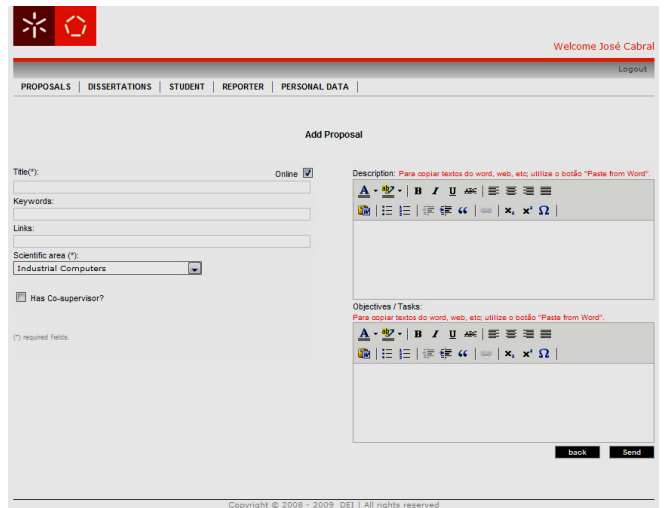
Welcome José Cabral

Logout

PROPOSALS | DISSERTATIONS | STUDENT | REPORTER | PERSONAL DATA

Add Proposal

Title(*):

Online

Keywords:

Links:

Scientific area (*):

Industrial Computers

Has Co-supervisor?

(*) required fields.

Description: Para copiar textos do word, web, etc; utilize o botão "Paste from Word".

Objectives / Tasks:

Para copiar textos do word, web, etc; utilize o botão "Paste from Word".

back

Send

Copyright © 2008 - 2009 DEI | All rights reserved